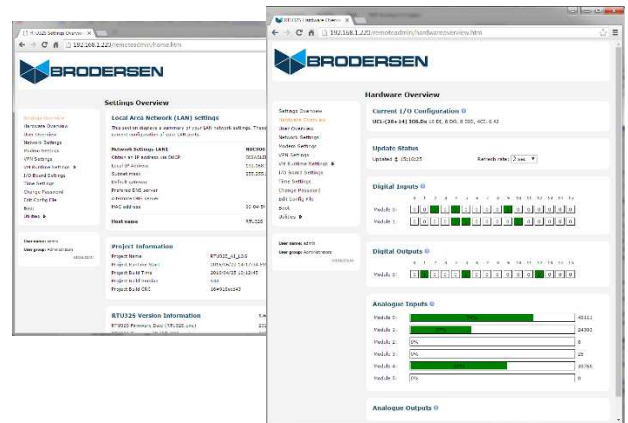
RTU325 Settings Overview
192.168.1.223/remoteadmin/frame.htm

BRODERSEN

Settings Overview

Analog Overview
Hardware Overview
User Overview
Network Settings
Modem Settings
VPN Settings
VM Runtime Settings
I/O Board Settings
Time Settings
Change Password
Edit Config File
Boot
Utilities

User name: admin
User group: Administrators

Local Area Network (LAN) settings

This section displays a summary of your LAN network settings.

Network Settings LAN1
Obtain an IP address via DHCP
Local IP Address
Subnet mask
Default gateway
Preferred DNS server
Alternate DNS server
MAC address

Host name

Project Information

Project Name
Project Runtime Start
Project Build Time
Project Build Number
Project Build CRC

RTU325 Version Information

RTU325 Hardware Overview
192.168.1.223/remoteadmin/hardwareoverview.htm

BRODERSEN

Hardware Overview

Settings Overview
Hardware Overview
User Overview
Network Settings
Modem Settings
VPN Settings
VM Runtime Settings
I/O Board Settings
Time Settings
Change Password
Edit Config File
Boot
Utilities

User name: admin
User group: Administrators

Current I/O Configuration

Update Status
Updated 15:10:25
Refresh rate: 2 sec

Digital Inputs
Module 0:
Module 1:

Digital Outputs
Module 0:

Analogue Inputs
Module 0: 48411
Module 1: 24300
Module 2: 0% 0
Module 3: 0% 25
Module 4: 39765
Module 5: 0% 0

Analogue Outputs